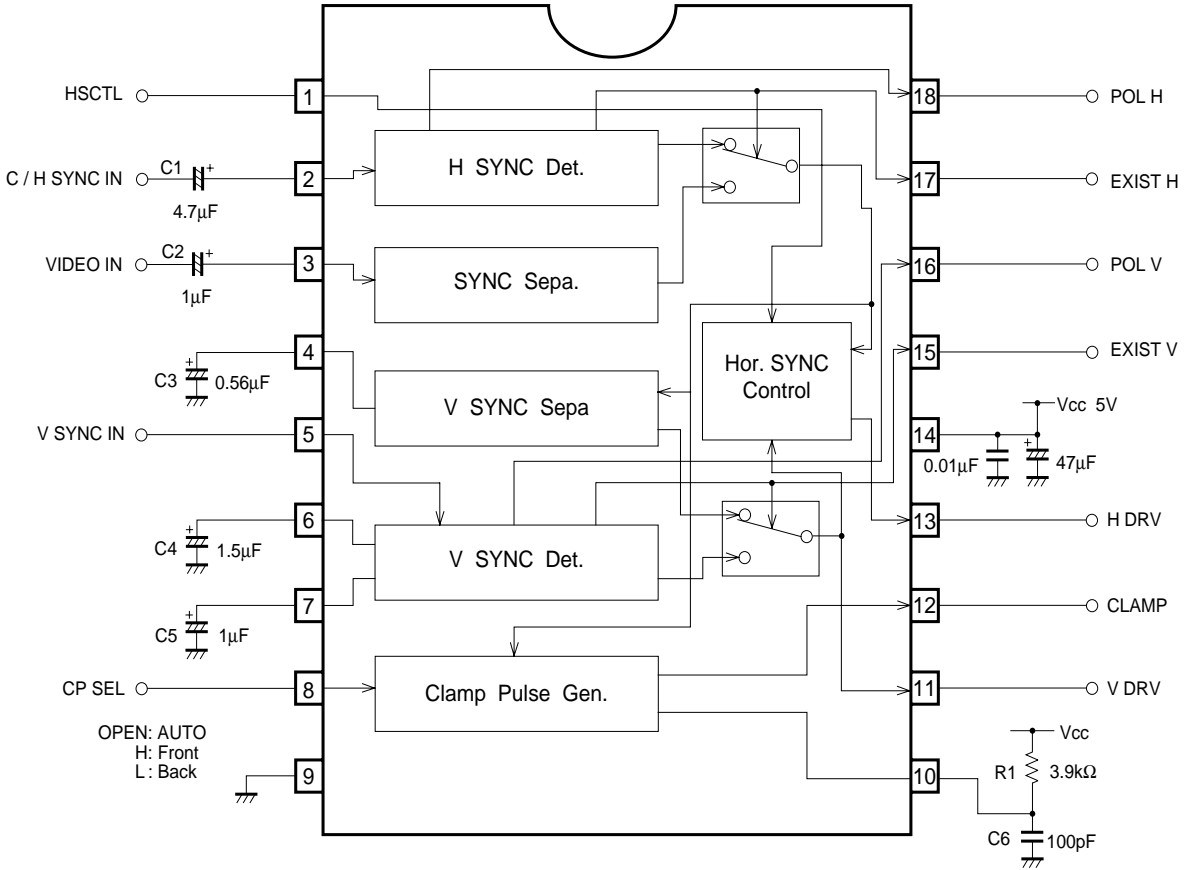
HSCTL 1
C / H SYNC IN C1 + 2
4.7μF
VIDEO IN C2 + 3
1μF
4
C3 + 0.56μF
V SYNC IN 5
6
C4 + 1.5μF
7
C5 + 1μF
CP SEL 8
OPEN: AUTO
H: Front
L : Back
9

H SYNC Det.
SYNC Sepa.
Hor. SYNC Control
V SYNC Sepa
V SYNC Det.
Clamp Pulse Gen.

18 POL H
17 EXIST H
16 POL V
15 EXIST V
Vcc 5V
14
0.01μF + 47μF
13 H DRV
12 CLAMP
11 V DRV
Vcc
R1 3.9kΩ
10
C6 100pF